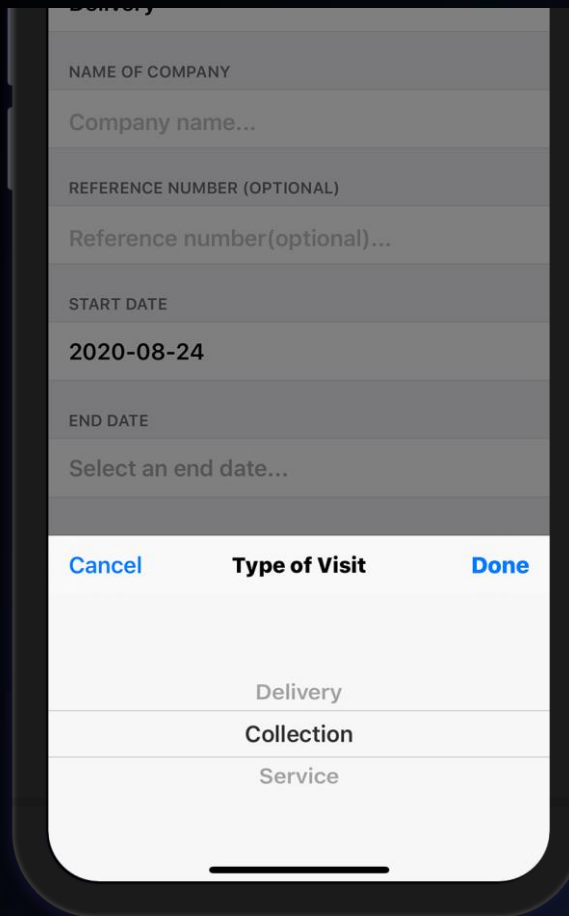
Delivery

NAME OF COMPANY

Company name...

REFERENCE NUMBER (OPTIONAL)

Reference number(optional)...

START DATE

2020-08-24

END DATE

Select an end date...

Cancel Type of Visit Done

Delivery

Collection

Service